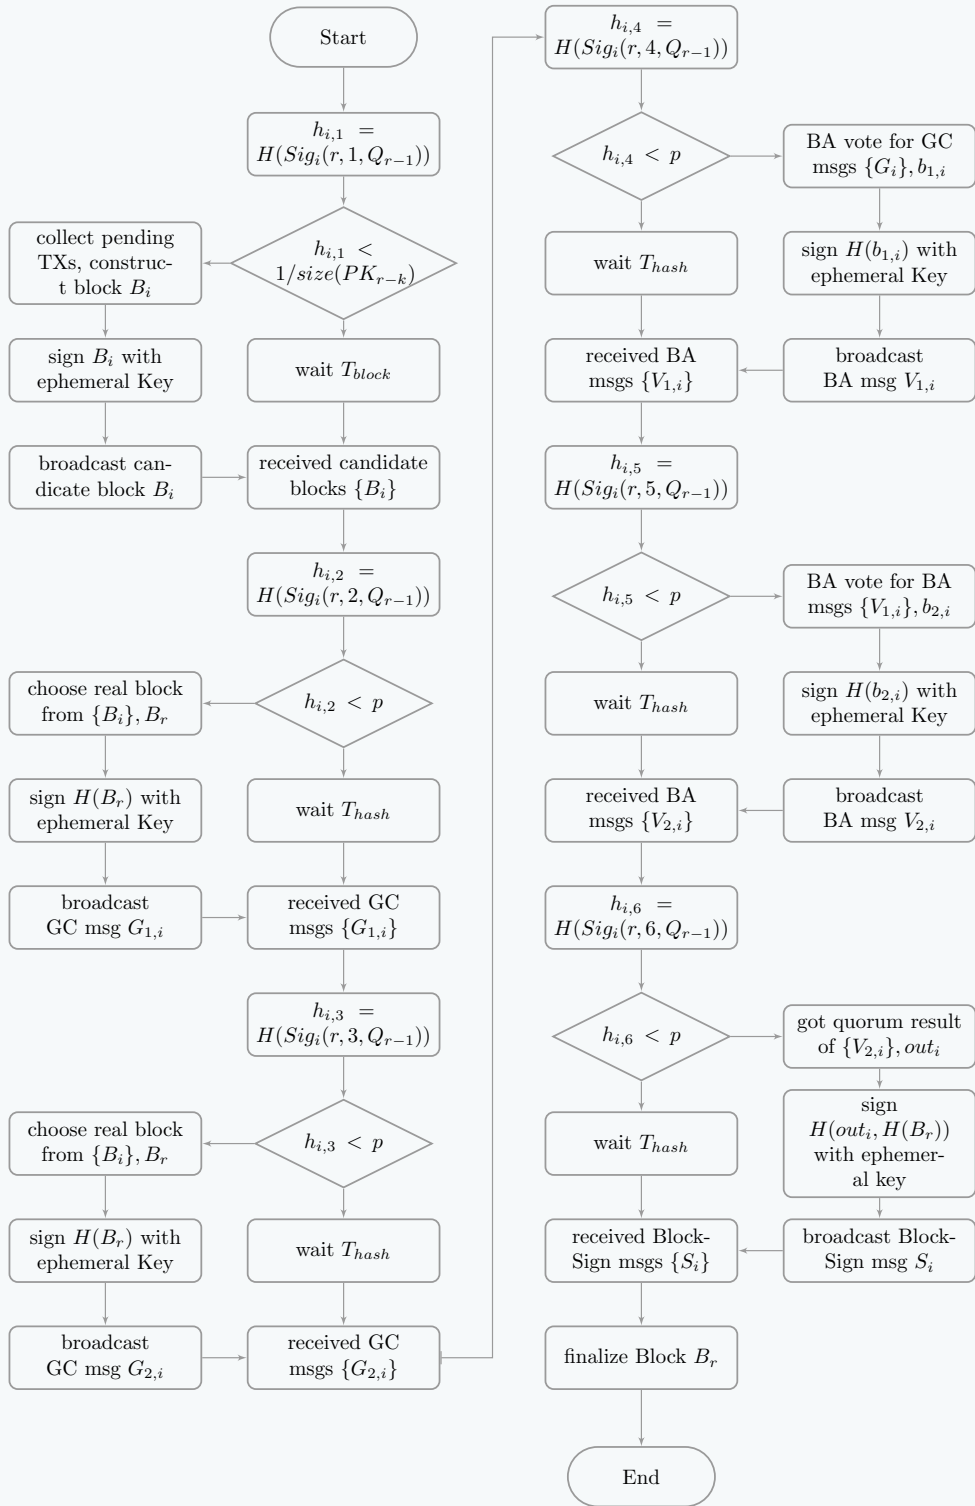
Start

$h_{i,1}$ = $H(Sig_i(r, 1, Q_{r-1}))$

$h_{i,1}$ < $1/size(PK_{r-k})$

collect pending TXs, construct block $B_i$

sign $B_i$ with ephemeral Key

broadcast candidate block $B_i$

wait $T_{block}$

received candidate blocks $\{B_i\}$

$h_{i,2}$ = $H(Sig_i(r, 2, Q_{r-1}))$

$h_{i,2}$ < $p$

choose real block from $\{B_i\}, B_r$

sign $H(B_r)$ with ephemeral Key

broadcast GC msg $G_{1,i}$

wait $T_{hash}$

received GC msgs $\{G_{1,i}\}$

$h_{i,3}$ = $H(Sig_i(r, 3, Q_{r-1}))$

$h_{i,3}$ < $p$

choose real block from $\{B_i\}, B_r$

sign $H(B_r)$ with ephemeral Key

broadcast GC msg $G_{2,i}$

wait $T_{hash}$

received GC msgs $\{G_{2,i}\}$

$h_{i,4}$ = $H(Sig_i(r, 4, Q_{r-1}))$

$h_{i,4}$ < $p$

BA vote for GC msgs $\{G_i\}, b_{1,i}$

sign $H(b_{1,i})$ with ephemeral Key

broadcast BA msg $V_{1,i}$

wait $T_{hash}$

received BA msgs $\{V_{1,i}\}$

$h_{i,5}$ = $H(Sig_i(r, 5, Q_{r-1}))$

$h_{i,5}$ < $p$

BA vote for BA msgs $\{V_{1,i}\}, b_{2,i}$

sign $H(b_{2,i})$ with ephemeral Key

broadcast BA msg $V_{2,i}$

wait $T_{hash}$

received BA msgs $\{V_{2,i}\}$

$h_{i,6}$ = $H(Sig_i(r, 6, Q_{r-1}))$

$h_{i,6}$ < $p$

got quorum result of $\{V_{2,i}\}, out_i$

sign $H(out_i, H(B_r))$ with ephemeral key

broadcast Block-Sign msg $S_i$

wait $T_{hash}$

received Block-Sign msgs $\{S_i\}$

finalize Block $B_r$

End